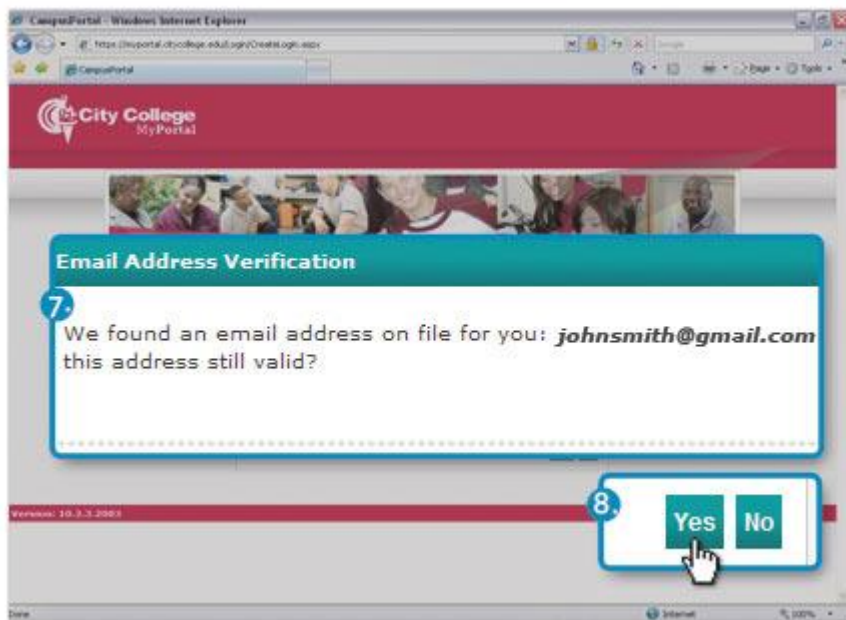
CampusPortal - Windows Internet Explorer

https://myportal.citycollege.edu/Login/CreateLogin.aspx

CampusPortal

Page · Tools ·

City College
MyPortal

Email Address Verification

7.

We found an email address on file for you: johnsmith@gmail.com this address still valid?

Version: 10.3.3.2003

8.

Yes No

Done

Internet

100%